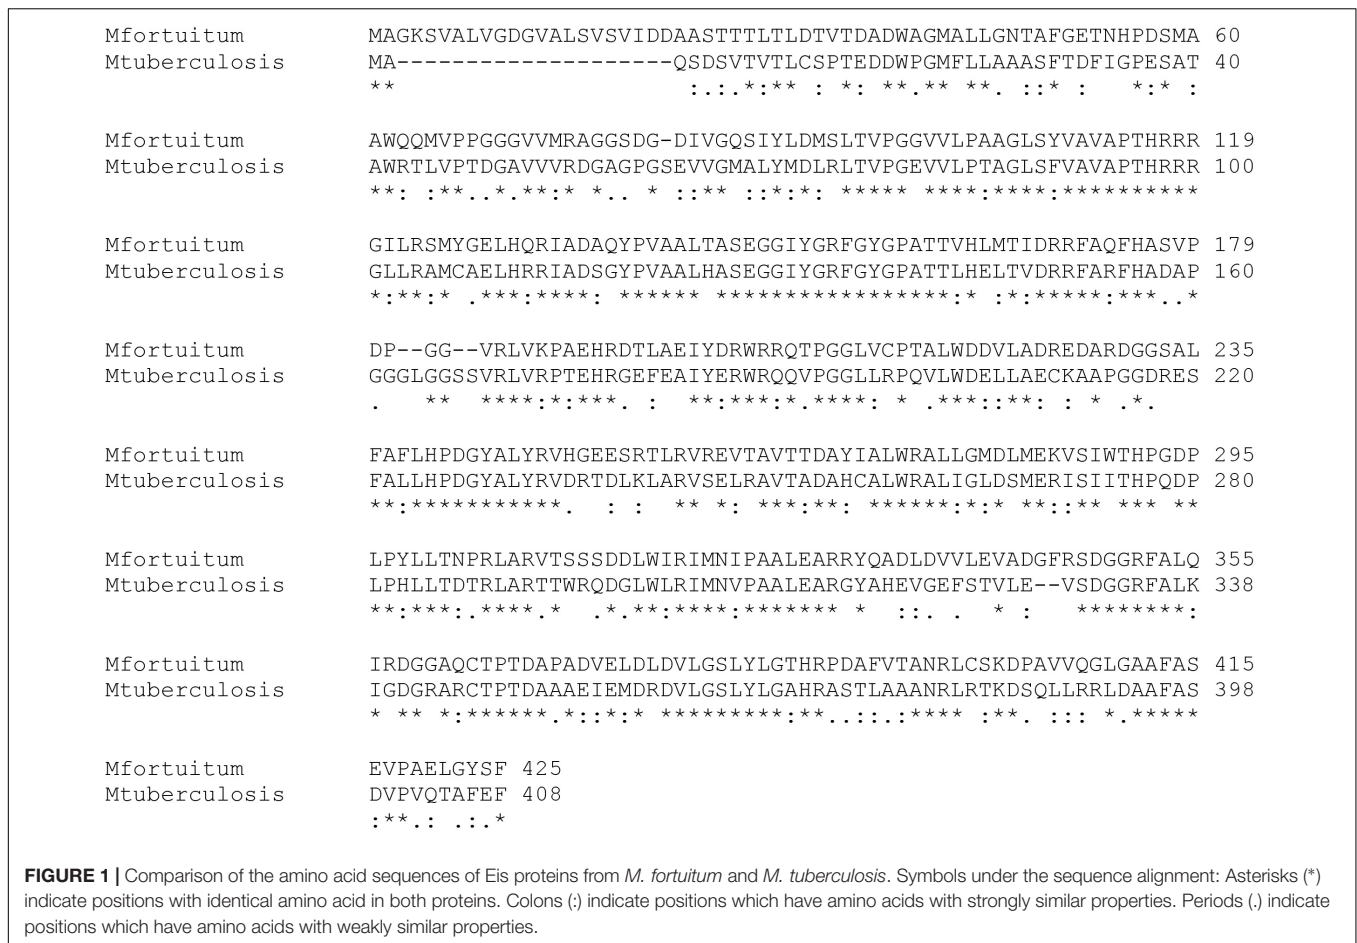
Mfortuitum MAGKSVALVGDGVALSVSVIDDAASTTTLTLDTVTDADWAGMALLGNTAFGETNHPDSMA 60
Mtuberculosis MA-------------------QSDSVTVTLCSPTEDDWPGMFLLAAASFTDFIGPESAT 40
** :.:.*:** : *: **.** **. ::* : *:* :

Mfortuitum AWQQMVPPGGGVVMRAGGSDG-DIVGQSIYLDMSLTVPGGVVLPAAGLSYVAVAPTHRRR 119
Mtuberculosis AWRTLVPTDGAVVVRDGAGPGSEVVGMALYMDLRLTVPGEVVLPTAGLSFVAVAPTHRRR 100
**: :**..*.**:* *.. * ::** ::*:*: ***** ****:****:*********

Mfortuitum GILRSMYGELHQRIADAQYPVAALTASEGGIYGRFGYGPATTVHLMTIDRRFAQFHASVP 179
Mtuberculosis GLLRAMCAELHRRIADSGYPVAALHASEGGIYGRFGYGPATTLHELTVDRRFARFHADAP 160
*:**:* .***:****: ****** ****************:* :*:*****:***..*

Mfortuitum DP--GG--VRLVKPAEHRDTLAEIYDRWRRQTPGGLVCPTALWDDVLADREDARDGGSAL 235
Mtuberculosis GGGLGGSSVRLVRPTEHRGEFEAIYERWRQQVPGGLLRPQVLWDELLAECKAAPGGDRES 220
. ** ****:*:***. : **:***:*.****: * .***::**: : * .*.

Mfortuitum FAFLHPDGYALYRVHGEESRTLRVREVTAVTTDAYIALWRALLGMDLMEKVSIWTHPGDP 295
Mtuberculosis FALLHPDGYALYRVDRTDLKLARVSELRAVTADAHCALWRALIGLDSMERISIITHPQDP 280
**:**********. : : ** *: ***:**: ******:*:* **::** *** **

Mfortuitum LPYLLTNPRLARVTSSSDDLWIRIMNIPAALEARRYQADLDVVLEVADGFRSDGGRFALQ 355
Mtuberculosis LPHLLTDTRLARTTWRQDGLWLRIMNVPAALEARGYAHEVGEFSTVLE--VSDGGRFALK 338
**:***:.****.* .*.**:****:******* * ::. . * : ********:

Mfortuitum IRDGGAQCTPTDAPADVELDLDVLGSLYLGTHRPDAFVTANRLCSKDPAVVQGLGAAFAS 415
Mtuberculosis IGDGRARCTPTDAAAEIEMDRDVLGSLYLGAHRASTLAAANRLRTKDSQLLRRLDAAFAS 398
* ** *:******.*::*:* *********:**..::.:**** :**. ::: *.*****

Mfortuitum EVPAELGYSF 425
Mtuberculosis DVPVQTAFEF 408
:**.: .:.*

**FIGURE 1 |** Comparison of the amino acid sequences of Eis proteins from *M. fortuitum* and *M. tuberculosis*. Symbols under the sequence alignment: Asterisks (*) indicate positions with identical amino acid in both proteins. Colons (:) indicate positions which have amino acids with strongly similar properties. Periods (.) indicate positions which have amino acids with weakly similar properties.